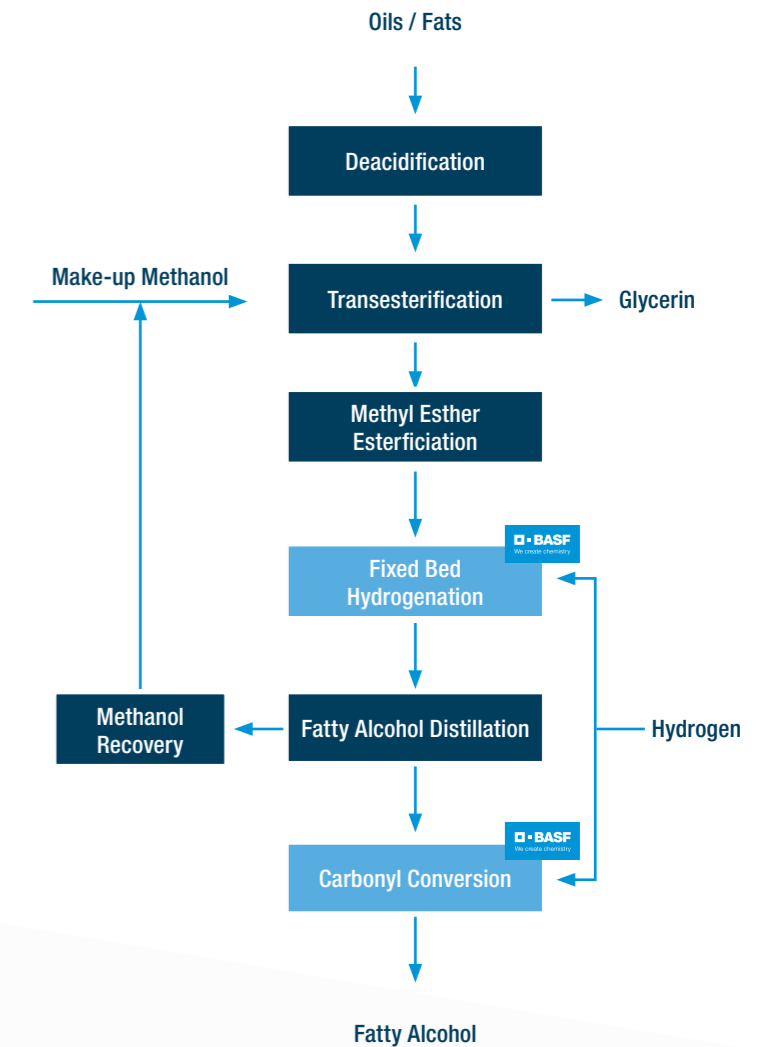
Oils / Fats

Deacidification

Make-up Methanol

Transesterification

Glycerin

Methyl Esther Esterficiation

BASF
We create chemistry

Fixed Bed Hydrogenation

Methanol Recovery

Fatty Alcohol Distillation

Hydrogen

BASF
We create chemistry

Carbonyl Conversion

Fatty Alcohol